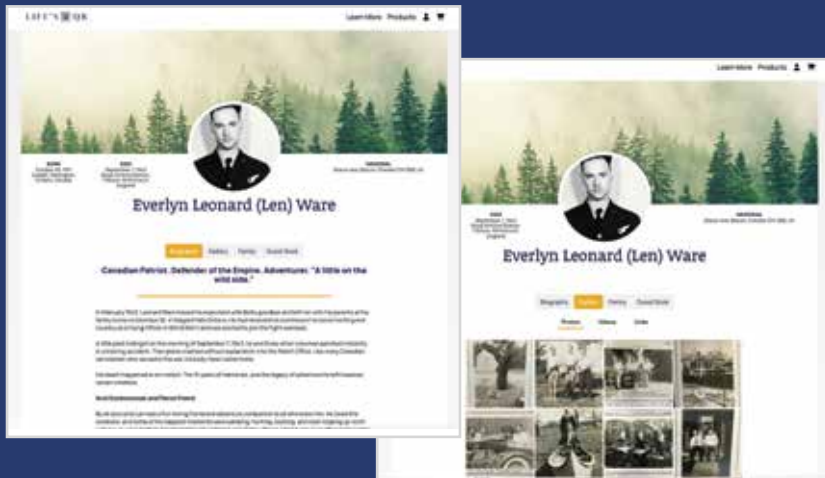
LIFE'S QR

Learn More Products

BORN

DIED

MEMORIAL

Everlyn Leonard (Len) Ware

Biography Gallery Family Guest Book

Canadian Patriot. Defender of the Empire. Adventurer. "A little on the wild side."

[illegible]

Learn More Products

DIED

MEMORIAL

Everlyn Leonard (Len) Ware

Biography Gallery Family Guest Book

Photos Videos Links